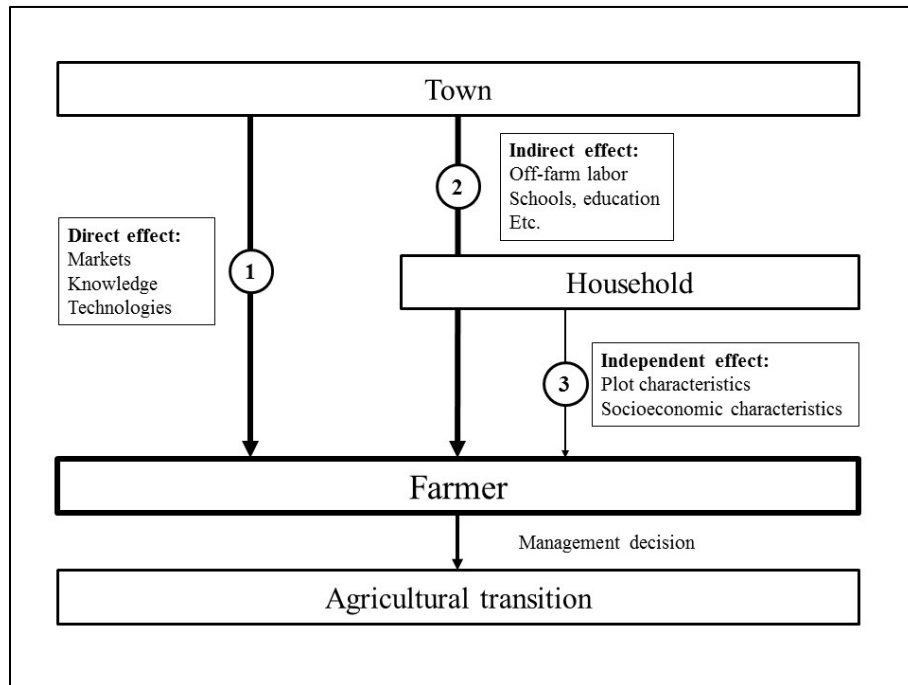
Town

Indirect effect:
Off-farm labor
Schools, education
Etc.

2

Direct effect:
Markets
Knowledge
Technologies

1

Household

Independent effect:
Plot characteristics
Socioeconomic characteristics

3

Farmer

Management decision

Agricultural transition